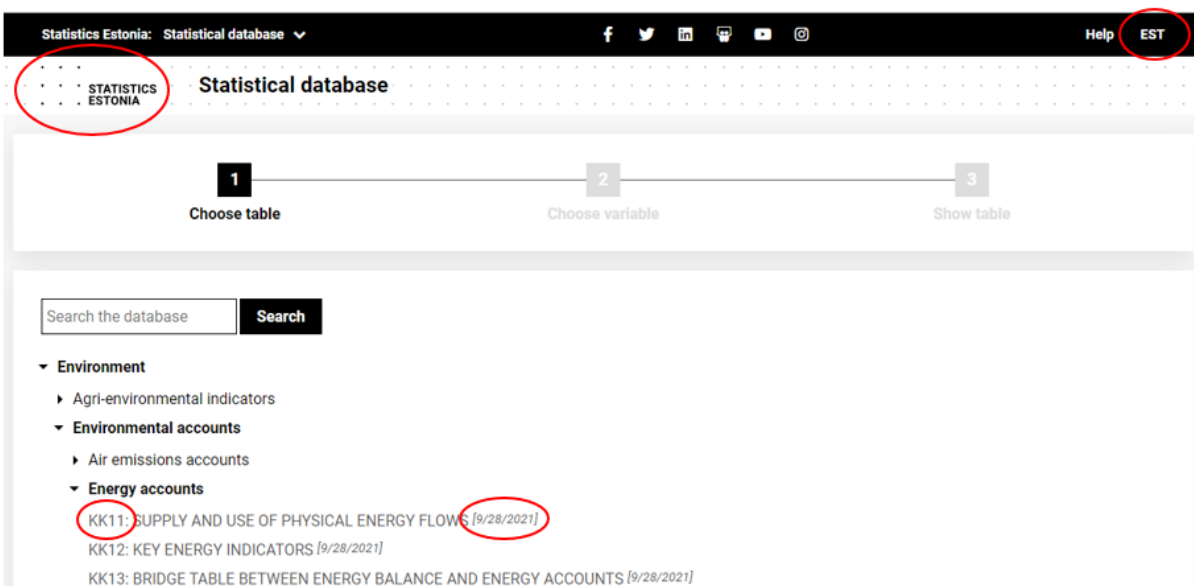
Statistics Estonia: Statistical database

Help EST

STATISTICS ESTONIA

Statistical database

1 Choose table

2 Choose variable

3 Show table

Search the database

Search

Environment

Agri-environmental indicators

Environmental accounts

Air emissions accounts

Energy accounts

KK11: SUPPLY AND USE OF PHYSICAL ENERGY FLOWS [9/28/2021]

KK12: KEY ENERGY INDICATORS [9/28/2021]

KK13: BRIDGE TABLE BETWEEN ENERGY BALANCE AND ENERGY ACCOUNTS [9/28/2021]